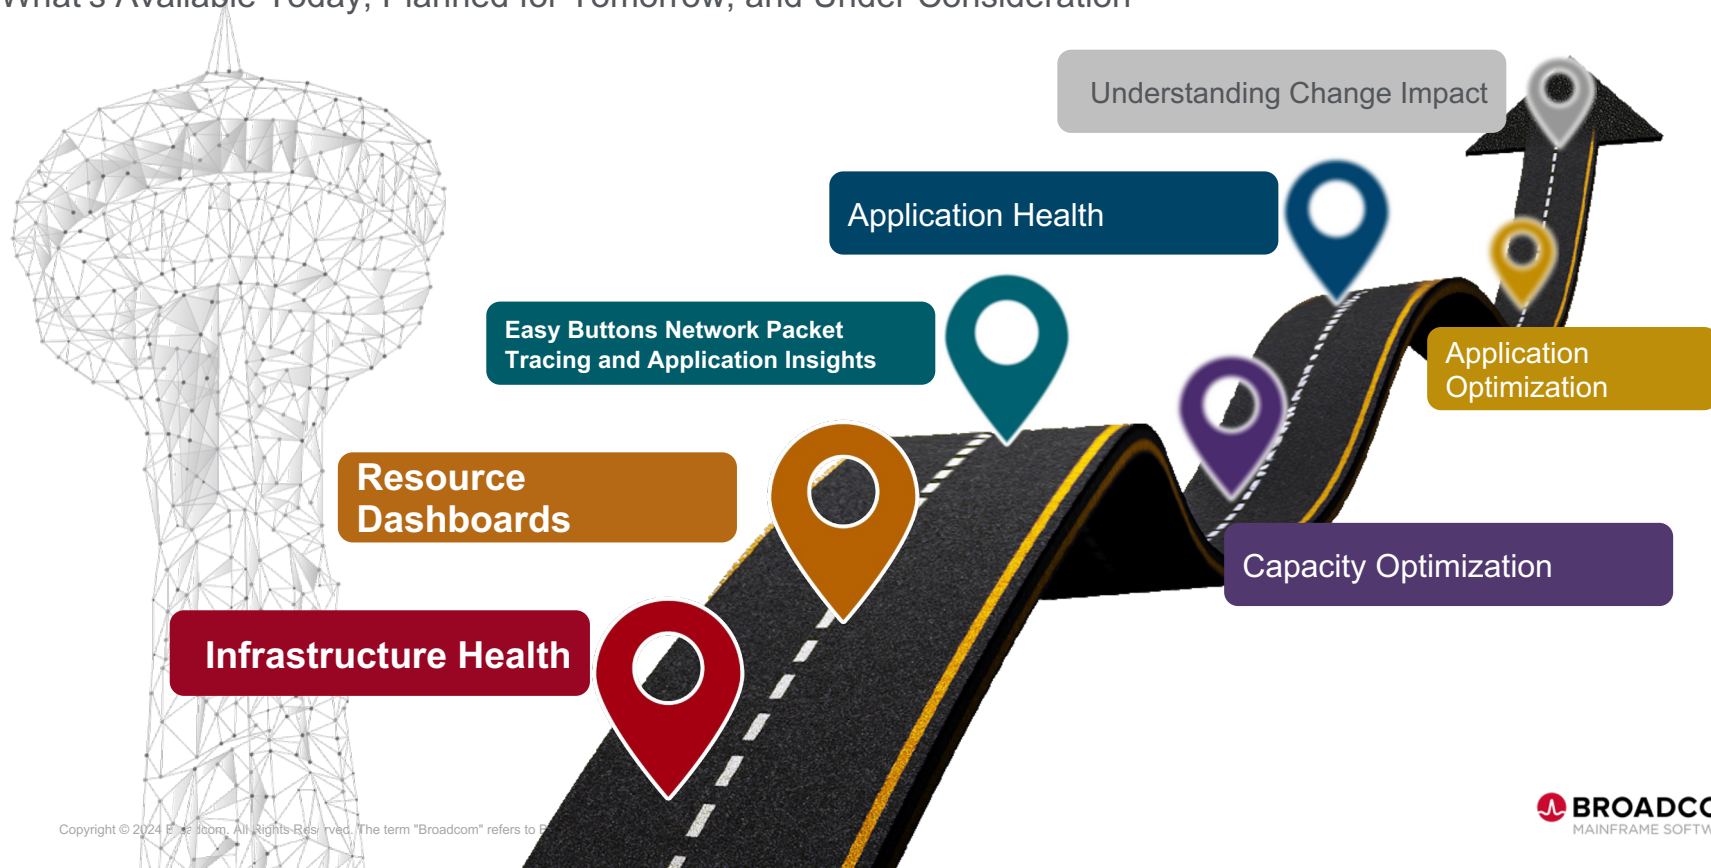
What's Available Today, Planned for Tomorrow, and Under Consideration

Understanding Change Impact

Application Health

Easy Buttons Network Packet Tracing and Application Insights

Application Optimization

Resource Dashboards

Capacity Optimization

Infrastructure Health

Copyright © 2024 B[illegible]dcom. All Rights Res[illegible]rved. The term "Broadcom" refers to B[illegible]

BROADC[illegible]
MAINFRAME SOFTW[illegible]